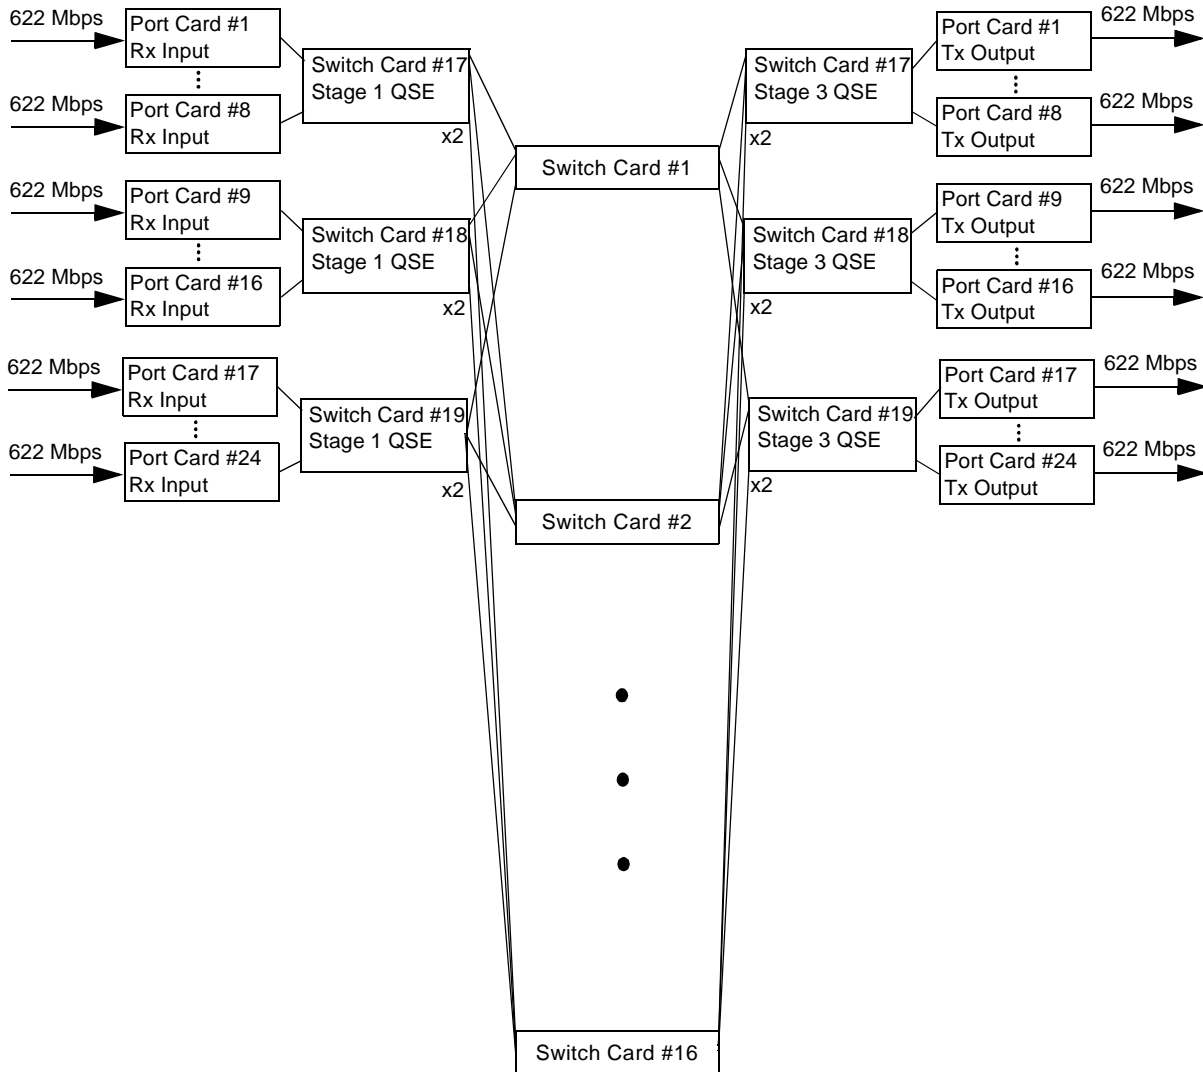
622 Mbps
Port Card #1
Rx Input
622 Mbps
Port Card #8
Rx Input
Switch Card #17
Stage 1 QSE
x2
622 Mbps
Port Card #9
Rx Input
622 Mbps
Port Card #16
Rx Input
Switch Card #18
Stage 1 QSE
x2
622 Mbps
Port Card #17
Rx Input
622 Mbps
Port Card #24
Rx Input
Switch Card #19
Stage 1 QSE
x2

Switch Card #1
Switch Card #2
Switch Card #16

Switch Card #17
Stage 3 QSE
x2
Port Card #1
Tx Output
622 Mbps
Port Card #8
Tx Output
622 Mbps
Switch Card #18
Stage 3 QSE
x2
Port Card #9
Tx Output
622 Mbps
Port Card #16
Tx Output
622 Mbps
Switch Card #19
Stage 3 QSE
x2
Port Card #17
Tx Output
622 Mbps
Port Card #24
Tx Output
622 Mbps